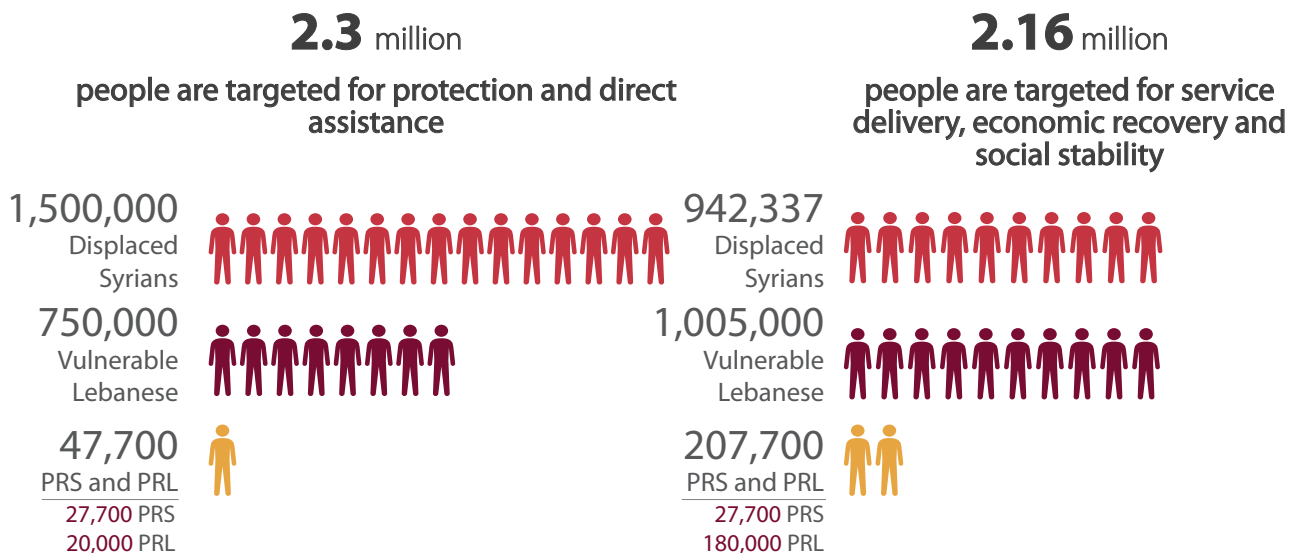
2.3 million

people are targeted for protection and direct assistance

1,500,000
Displaced Syrians

750,000
Vulnerable Lebanese

47,700
PRS and PRL
27,700 PRS
20,000 PRL

2.16 million

people are targeted for service delivery, economic recovery and social stability

942,337
Displaced Syrians

1,005,000
Vulnerable Lebanese

207,700
PRS and PRL
27,700 PRS
180,000 PRL